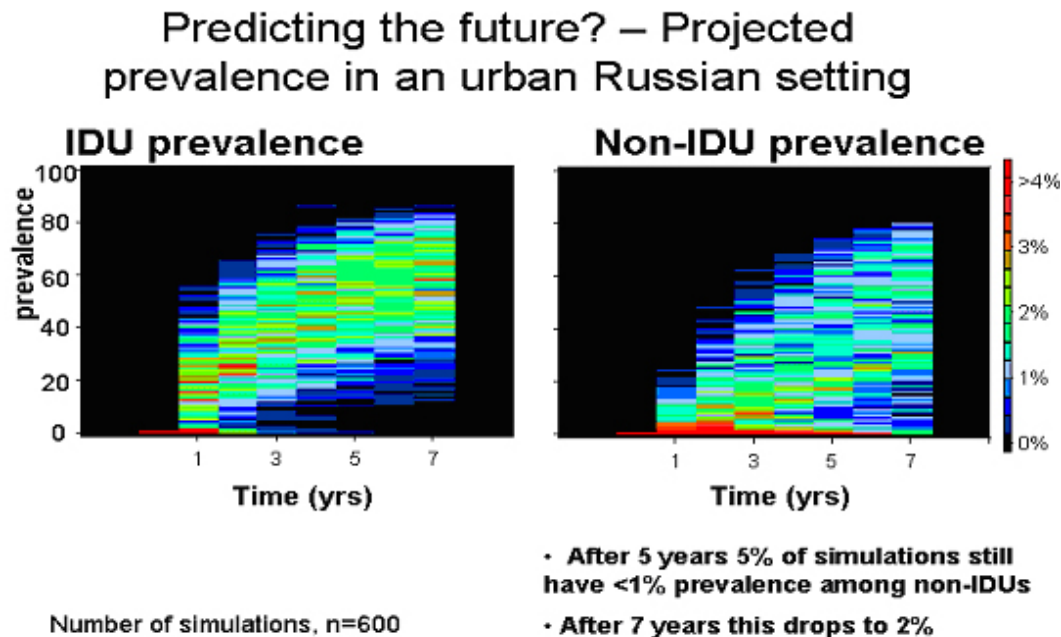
Predicting the future? – Projected prevalence in an urban Russian setting

IDU prevalence

prevalence

100
80
60
40
20
0

1 3 5 7

Time (yrs)

Non-IDU prevalence

1 3 5 7

Time (yrs)

>4%
3%
2%
1%
0%

Number of simulations, n=600

• After 5 years 5% of simulations still have <1% prevalence among non-IDUs

• After 7 years this drops to 2%